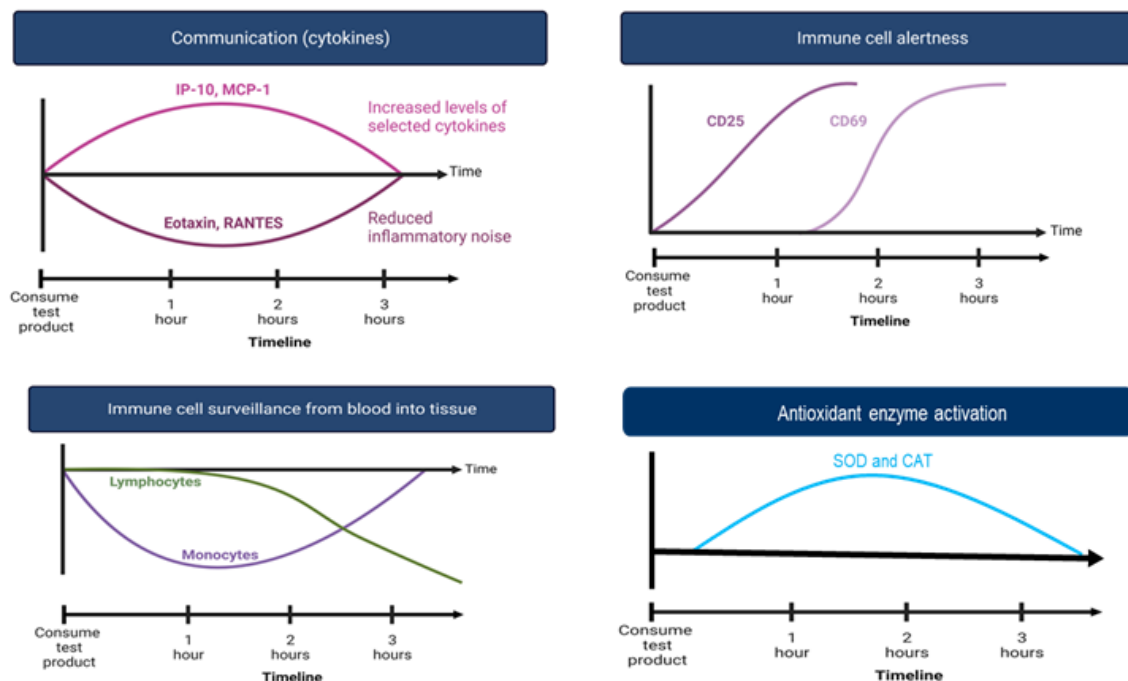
Communication (cytokines)

IP-10, MCP-1

Increased levels of selected cytokines

Time

Eotaxin, RANTES

Reduced inflammatory noise

Consume test product

1 hour

2 hours

3 hours

Timeline

Immune cell alertness

CD25

CD69

Time

Consume test product

1 hour

2 hours

3 hours

Timeline

Immune cell surveillance from blood into tissue

Time

Lymphocytes

Monocytes

Consume test product

1 hour

2 hours

3 hours

Timeline

Antioxidant enzyme activation

SOD and CAT

Consume test product

1 hour

2 hours

3 hours

Timeline